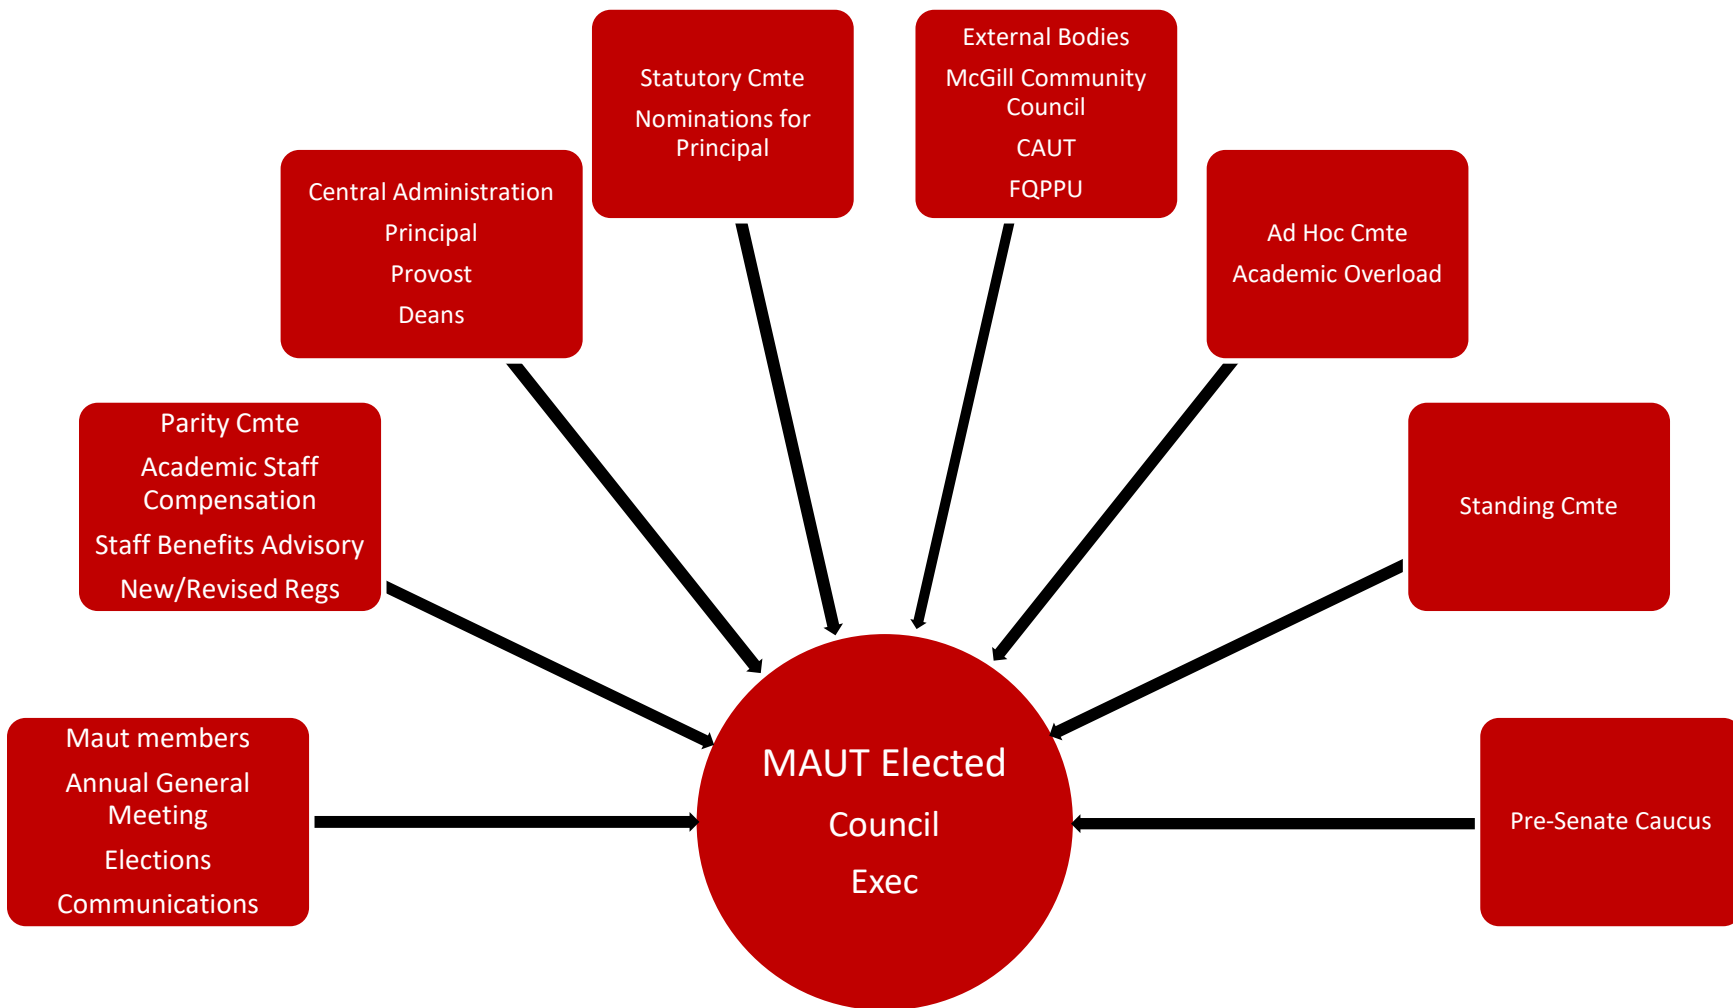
Maut members
Annual General Meeting
Elections
Communications

Parity Cmte
Academic Staff Compensation
Staff Benefits Advisory
New/Revised Regs

Central Administration
Principal
Provost
Deans

Statutory Cmte
Nominations for Principal

External Bodies
McGill Community Council
CAUT
FQPPU

Ad Hoc Cmte
Academic Overload

Standing Cmte

Pre-Senate Caucus

MAUT Elected
Council
Exec